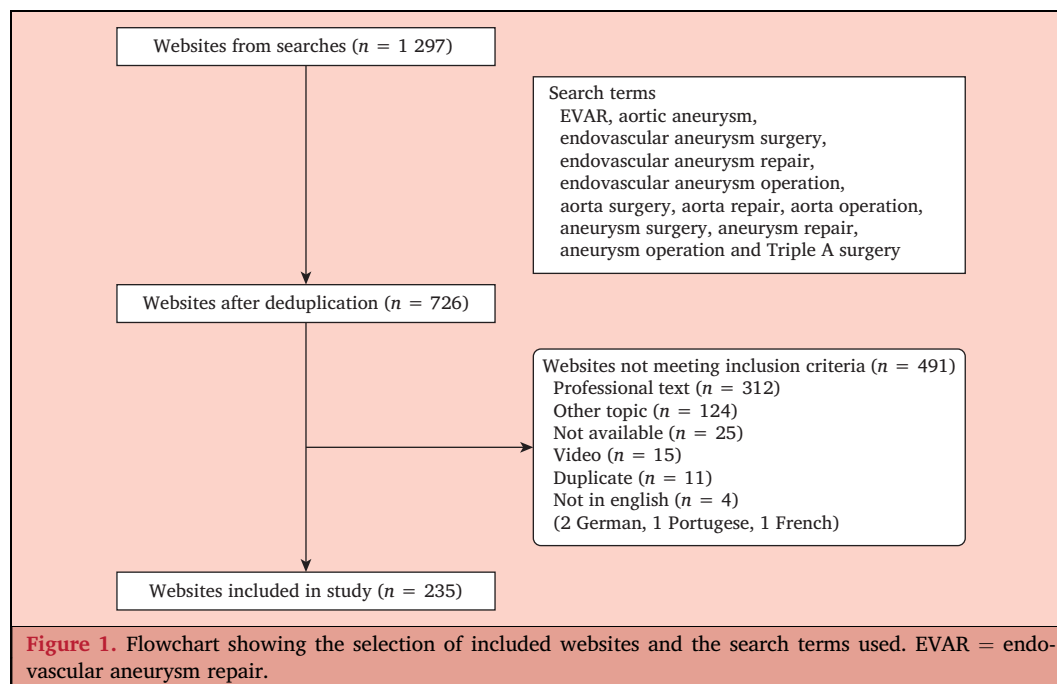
Websites from searches ($n$ = 1 297)

Search terms
EVAR, aortic aneurysm,
endovascular aneurysm surgery,
endovascular aneurysm repair,
endovascular aneurysm operation,
aorta surgery, aorta repair, aorta operation,
aneurysm surgery, aneurysm repair,
aneurysm operation and Triple A surgery

Websites after deduplication ($n$ = 726)

Websites not meeting inclusion criteria ($n$ = 491)
Professional text ($n$ = 312)
Other topic ($n$ = 124)
Not available ($n$ = 25)
Video ($n$ = 15)
Duplicate ($n$ = 11)
Not in english ($n$ = 4)
(2 German, 1 Portugese, 1 French)

Websites included in study ($n$ = 235)

Figure 1. Flowchart showing the selection of included websites and the search terms used. EVAR = endovascular aneurysm repair.